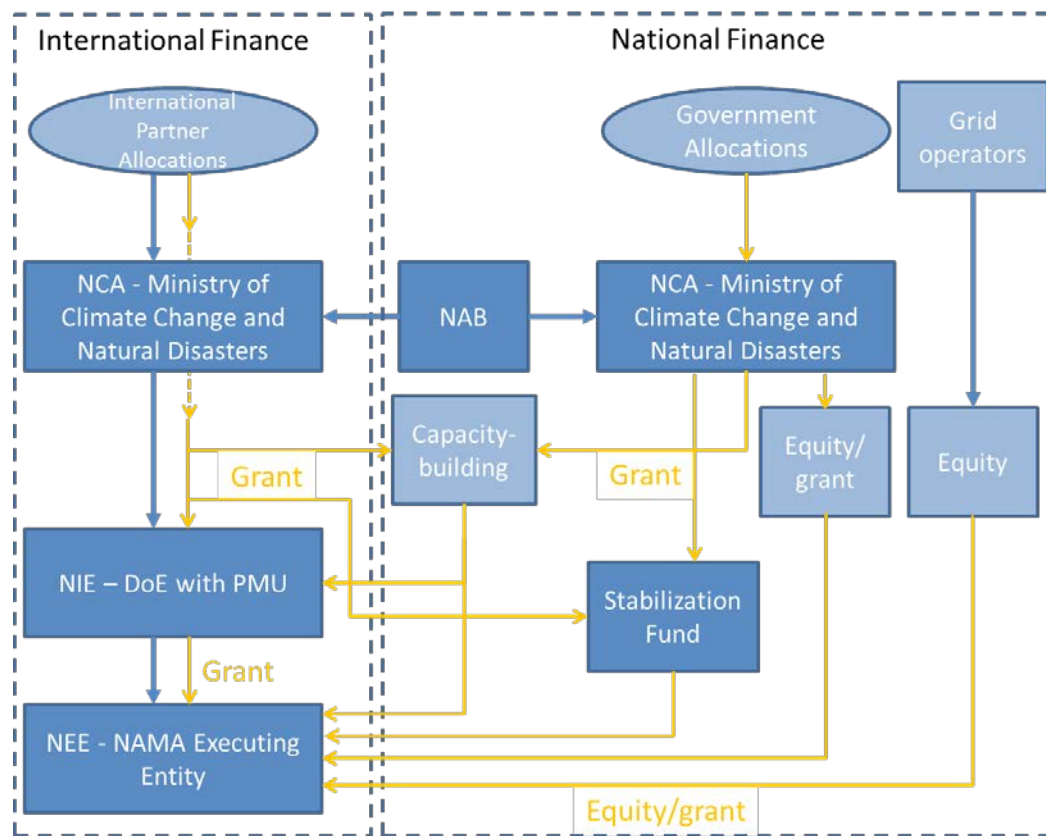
International Finance

National Finance

International Partner Allocations

Government Allocations

Grid operators

NCA - Ministry of Climate Change and Natural Disasters

NAB

NCA - Ministry of Climate Change and Natural Disasters

Capacity-building

Equity/ grant

Equity

Grant

Grant

NIE – DoE with PMU

Stabilization Fund

Grant

NEE - NAMA Executing Entity

Equity/grant